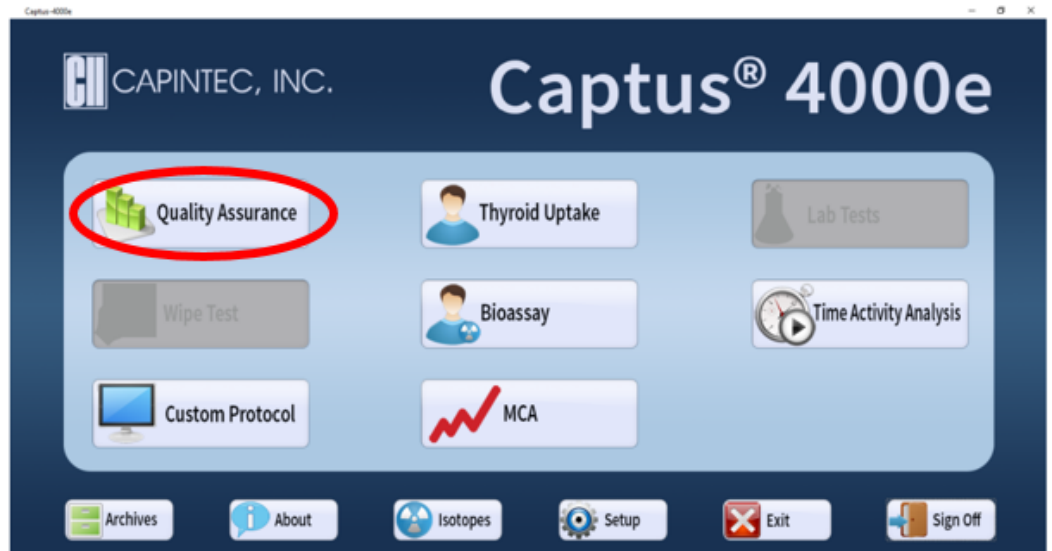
Captus-4000e

CII CAPINTEC, INC.

Captus® 4000e

Quality Assurance

Thyroid Uptake

Lab Tests

Wipe Test

Bioassay

Time Activity Analysis

Custom Protocol

MCA

Archives

About

Isotopes

Setup

Exit

Sign Off